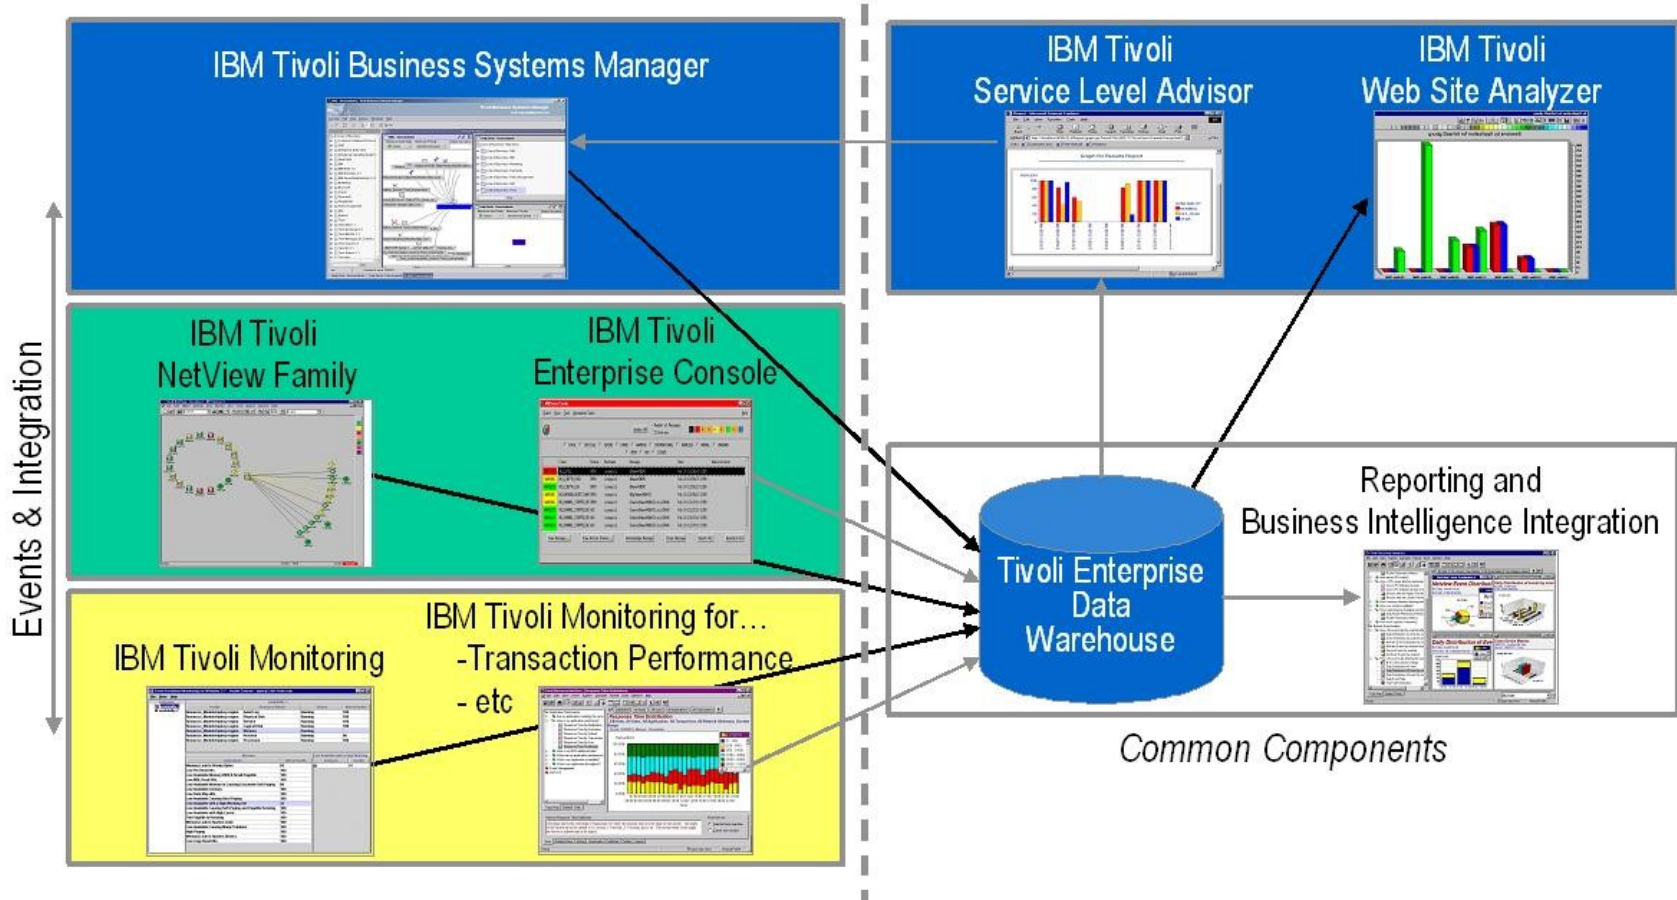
IBM Tivoli Business Systems Manager

IBM Tivoli
Service Level Advisor

IBM Tivoli
Web Site Analyzer

Events & Integration

IBM Tivoli
NetView Family

IBM Tivoli
Enterprise Console

Tivoli Enterprise
Data
Warehouse

Reporting and
Business Intelligence Integration

IBM Tivoli Monitoring

IBM Tivoli Monitoring for…
-Transaction Performance
- etc

Common Components